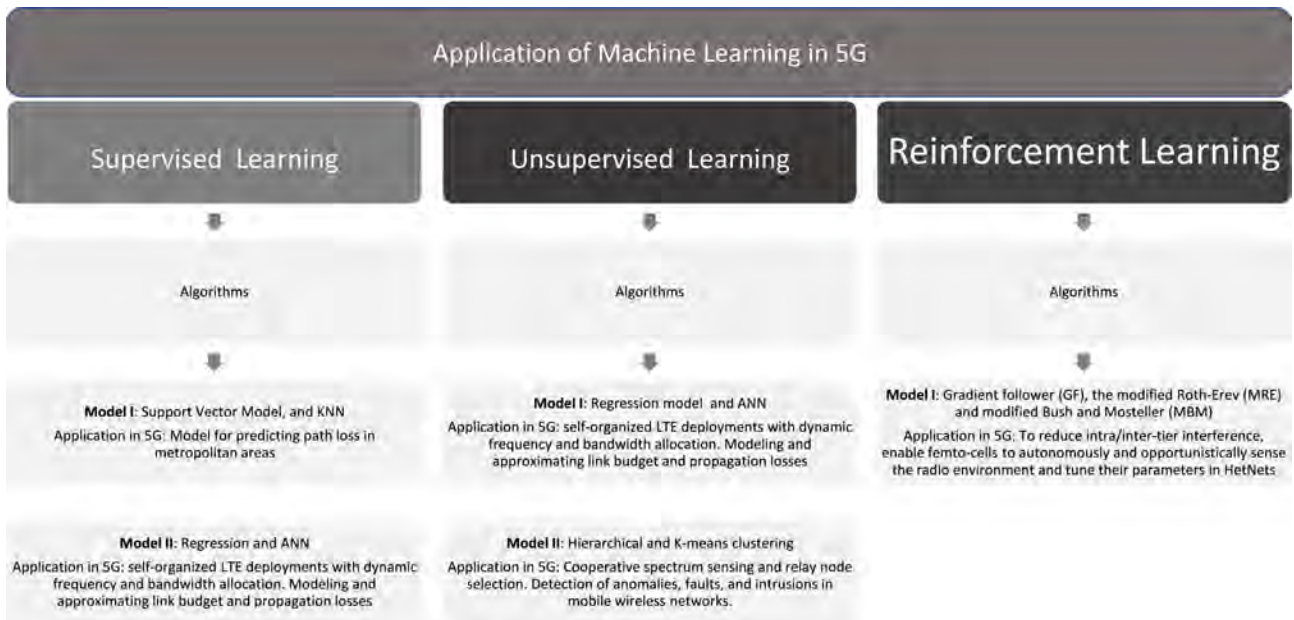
Application of Machine Learning in 5G

Supervised Learning

Algorithms

**Model I**: Support Vector Model, and KNN
Application in 5G: Model for predicting path loss in metropolitan areas

**Model II**: Regression and ANN
Application in 5G: self-organized LTE deployments with dynamic frequency and bandwidth allocation. Modeling and approximating link budget and propagation losses

Unsupervised Learning

Algorithms

**Model I**: Regression model and ANN
Application in 5G: self-organized LTE deployments with dynamic frequency and bandwidth allocation. Modeling and approximating link budget and propagation losses

**Model II**: Hierarchical and K-means clustering
Application in 5G: Cooperative spectrum sensing and relay node selection. Detection of anomalies, faults, and intrusions in mobile wireless networks.

Reinforcement Learning

Algorithms

**Model I**: Gradient follower (GF), the modified Roth-Erev (MRE) and modified Bush and Mosteller (MBM)
Application in 5G: To reduce intra/inter-tier interference, enable femto-cells to autonomously and opportunistically sense the radio environment and tune their parameters in HetNets